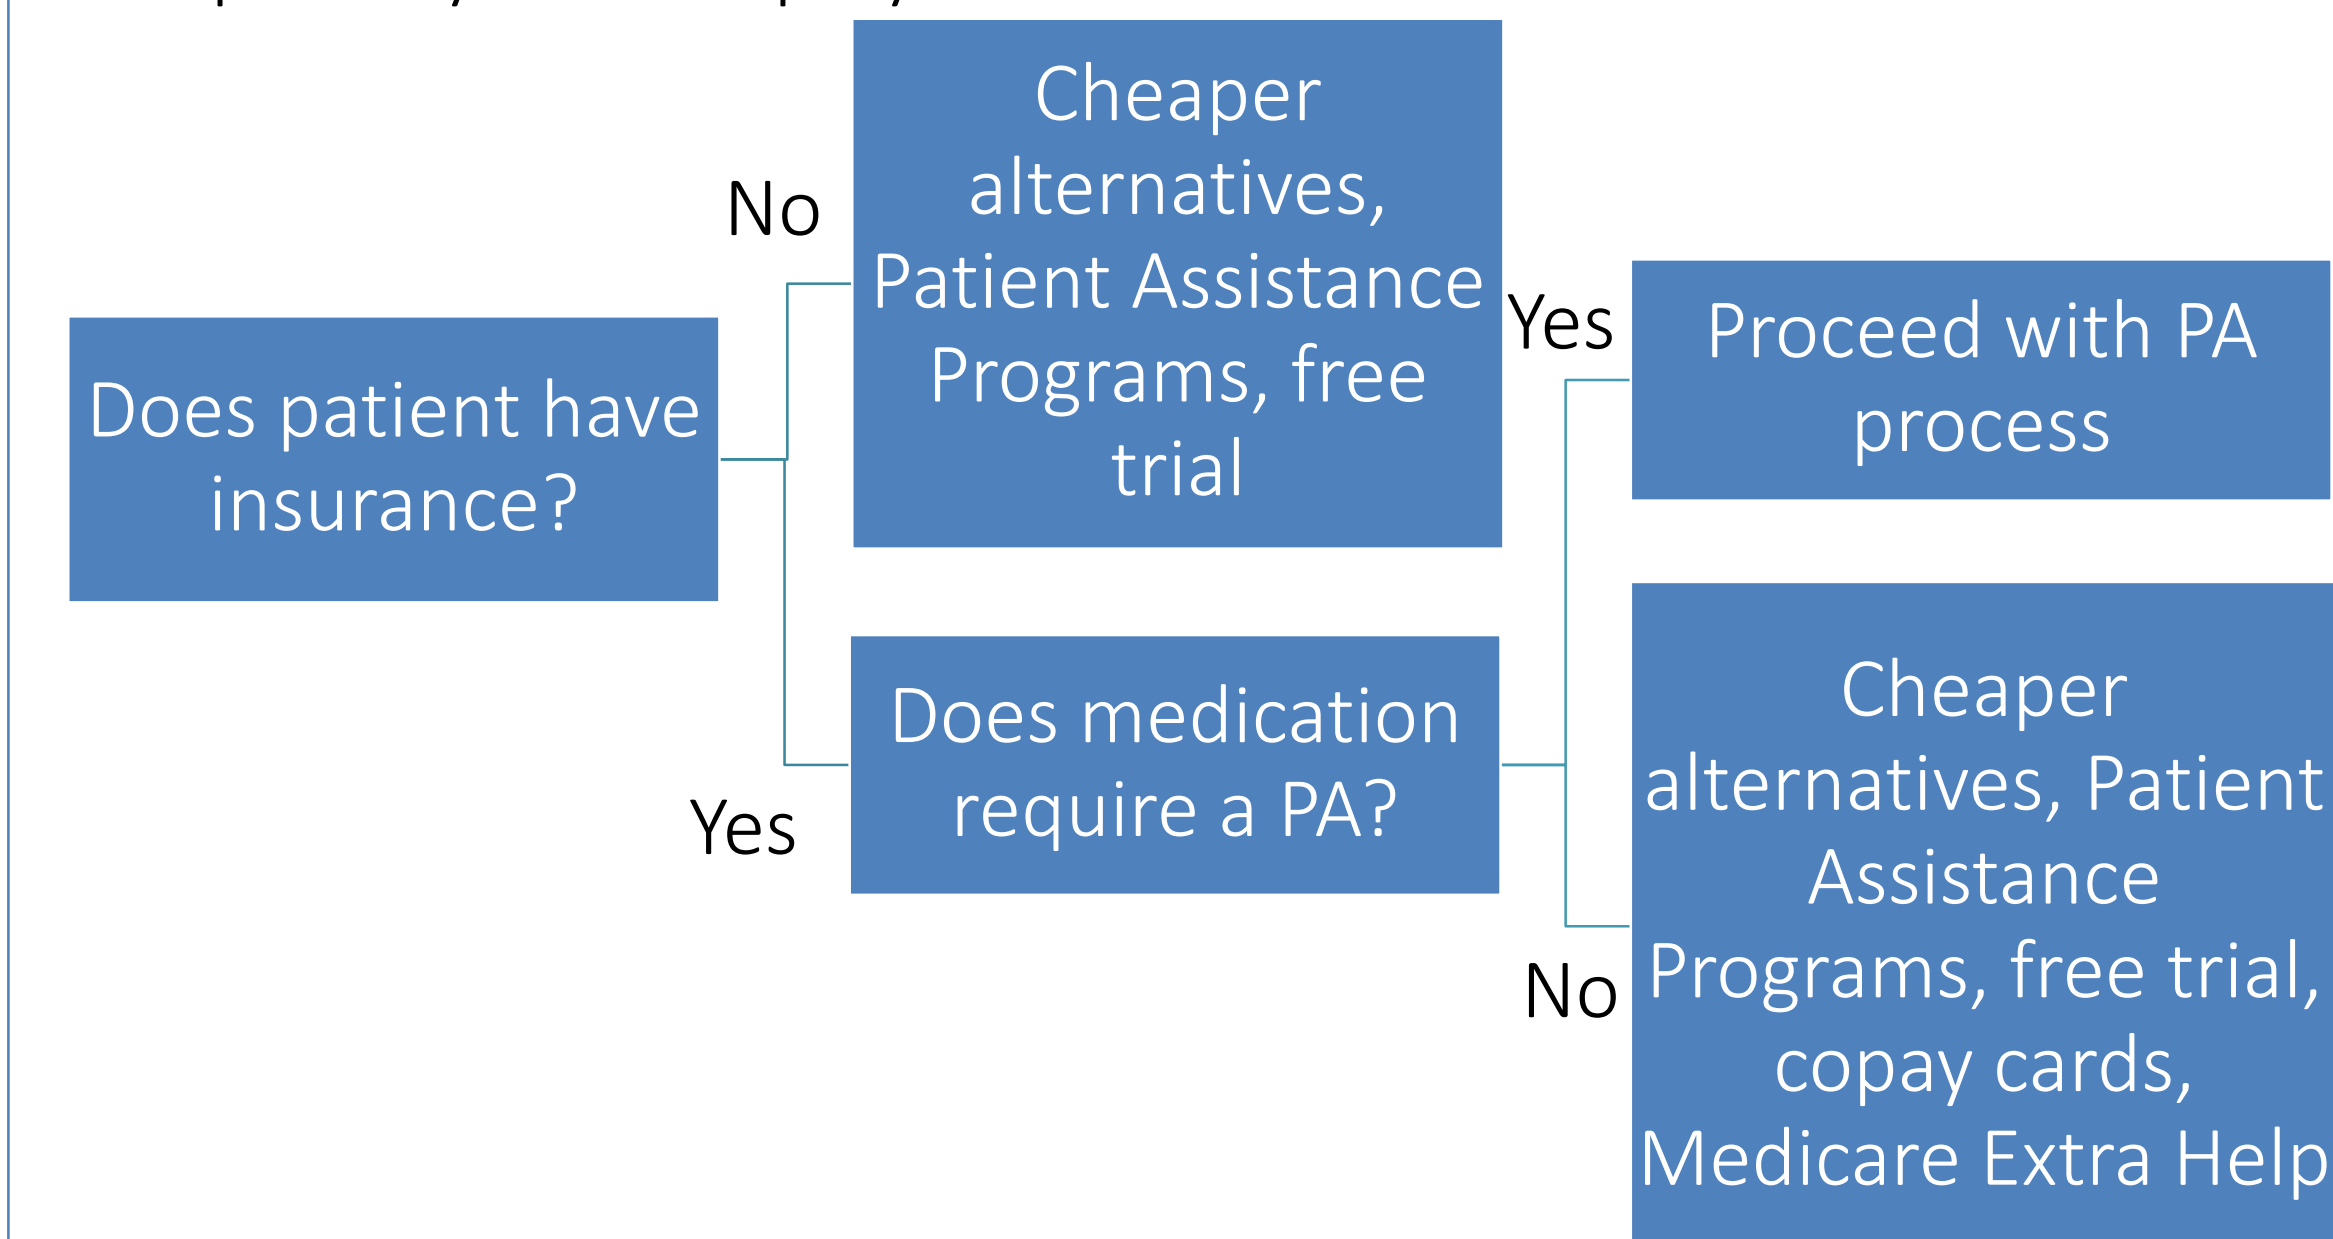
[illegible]

Does patient have insurance?

No

Cheaper alternatives, Patient Assistance Programs, free trial

Yes

Does medication require a PA?

Yes

Proceed with PA process

No

Cheaper alternatives, Patient Assistance Programs, free trial, copay cards, Medicare Extra Help